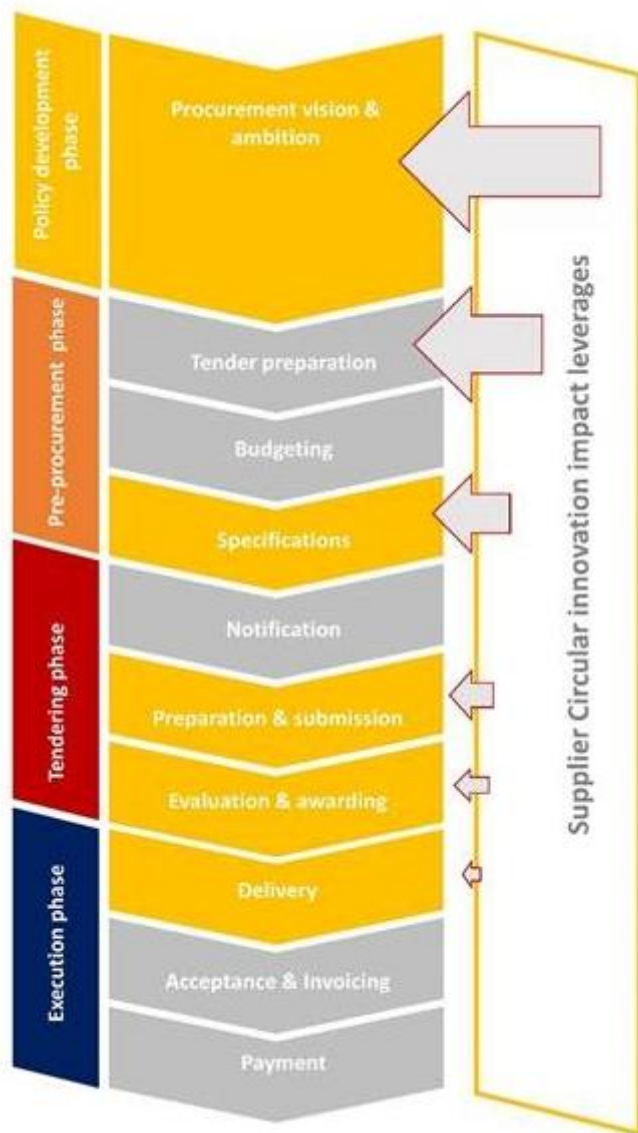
Policy development phase

Pre-procurement phase

Tendering phase

Execution phase

Procurement vision & ambition

Tender preparation

Budgeting

Specifications

Notification

Preparation & submission

Evaluation & awarding

Delivery

Acceptance & Invoicing

Payment

Supplier Circular innovation impact leverages